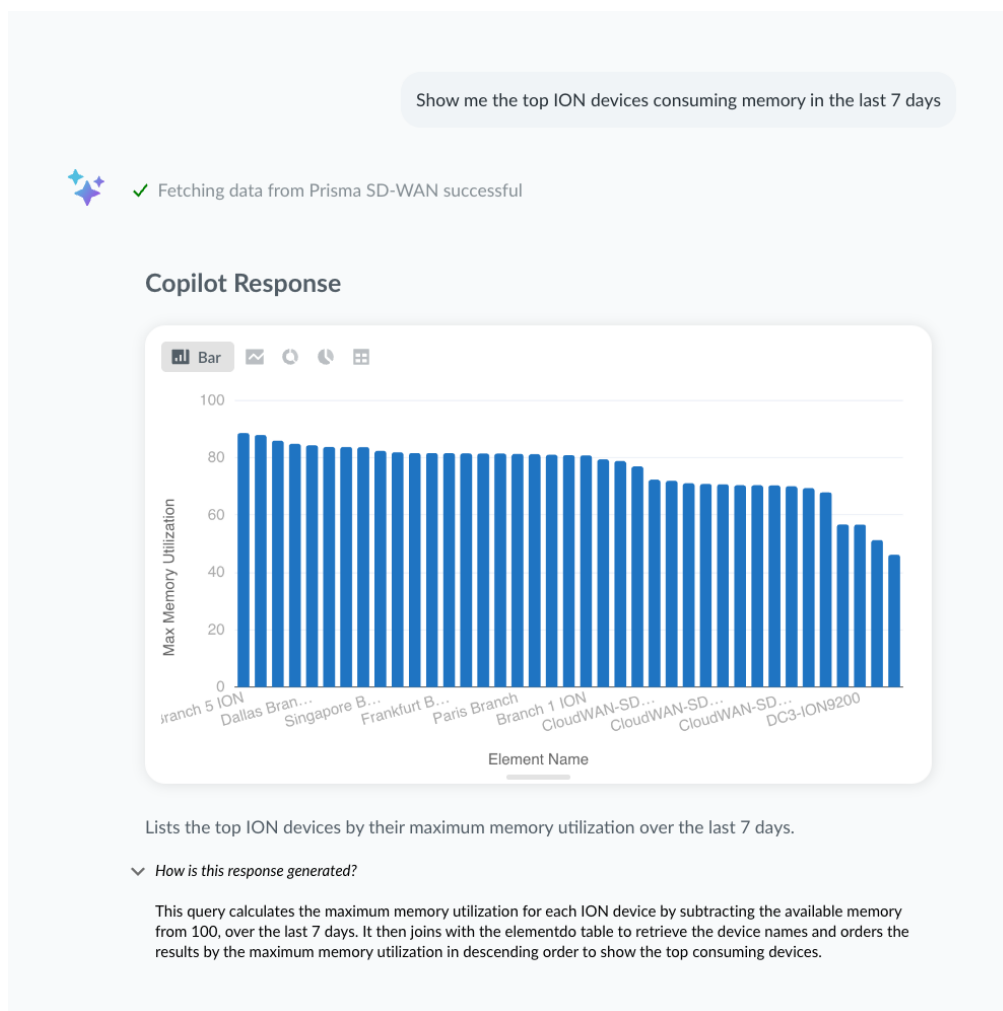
Show me the top ION devices consuming memory in the last 7 days

Fetching data from Prisma SD-WAN successful

Copilot Response

Bar

100
80
60
40
20
0

Max Memory Utilization

ranch 5 ION
Dallas Bran...
Singapore B...
Frankfurt B...
Paris Branch
Branch 1 ION
CloudWAN-SD...
CloudWAN-SD...
CloudWAN-SD...
DC3-ION9200

Element Name

Lists the top ION devices by their maximum memory utilization over the last 7 days.

How is this response generated?

This query calculates the maximum memory utilization for each ION device by subtracting the available memory from 100, over the last 7 days. It then joins with the elementdo table to retrieve the device names and orders the results by the maximum memory utilization in descending order to show the top consuming devices.